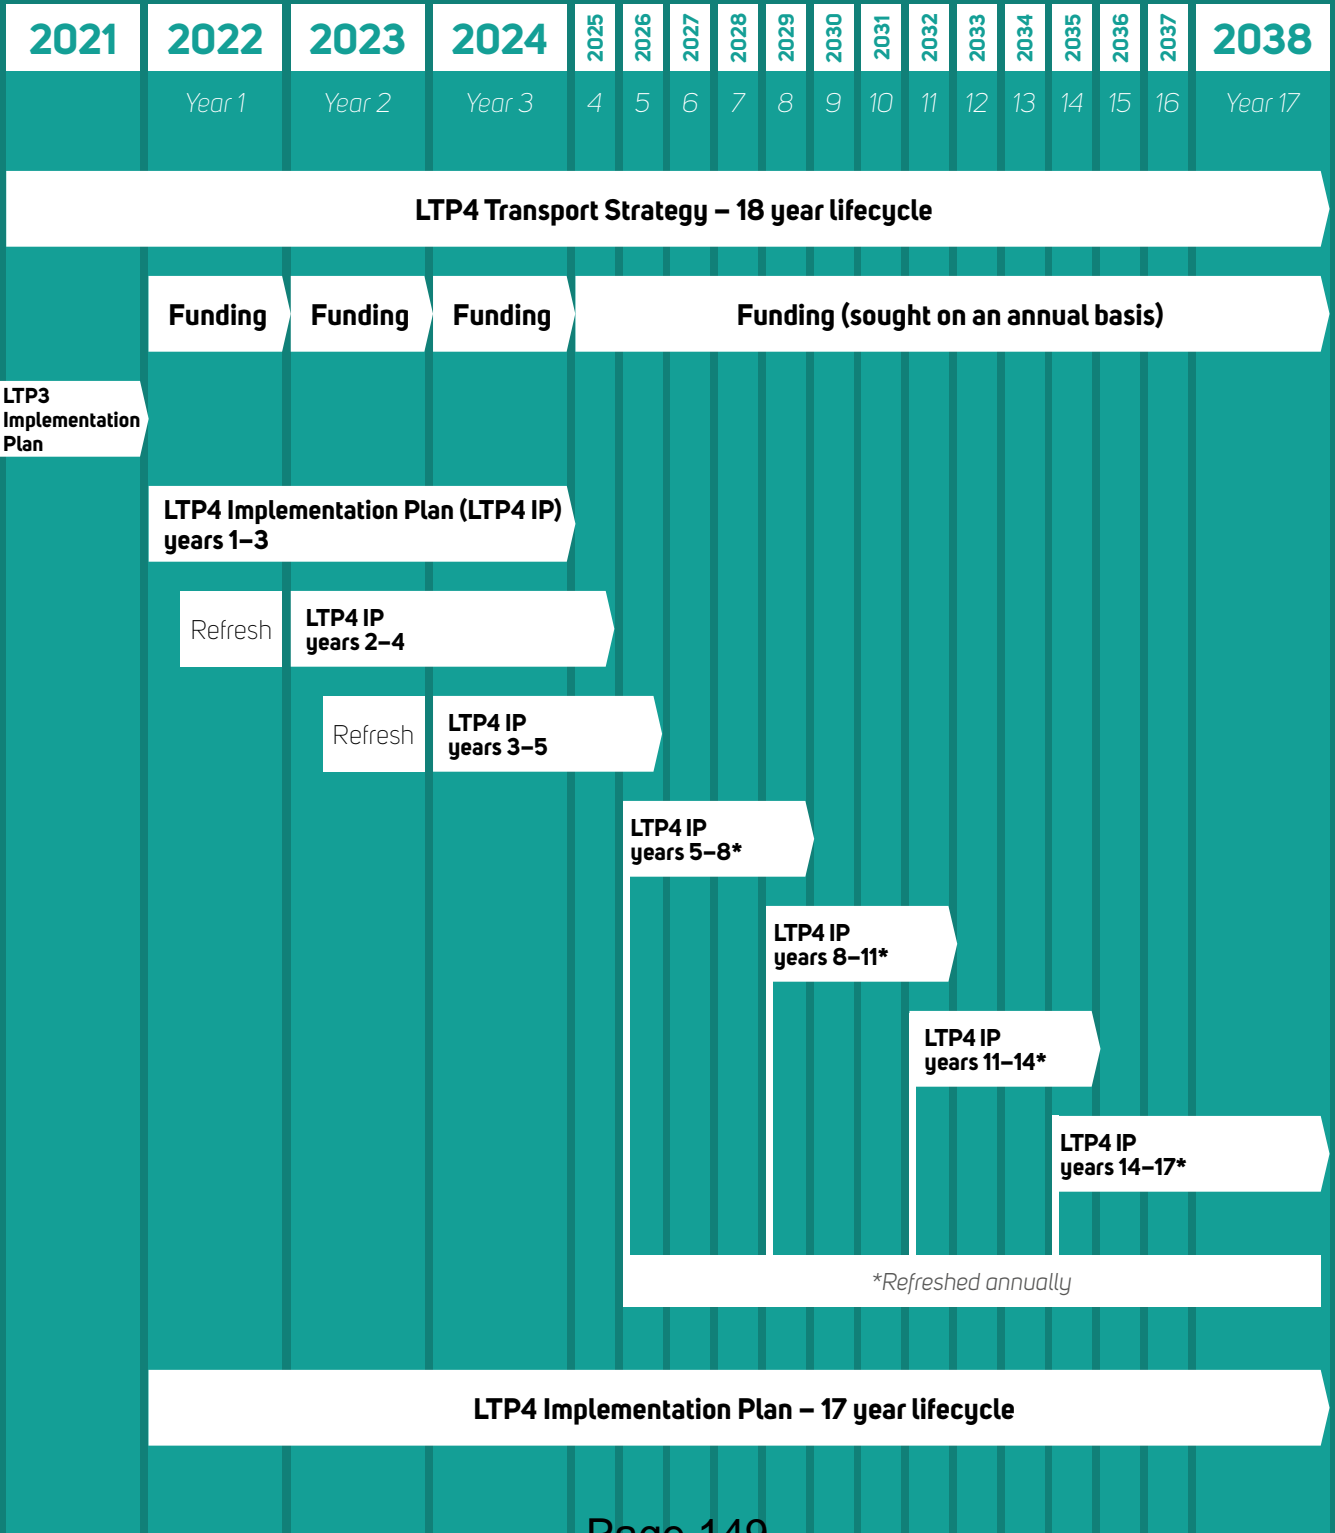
| 2021 | 2022 | 2023 | 2024 | 2025 | 2026 | 2027 | 2028 | 2029 | 2030 | 2031 | 2032 | 2033 | 2034 | 2035 | 2036 | 2037 | 2038 |
|---|---|---|---|---|---|---|---|---|---|---|---|---|---|---|---|---|---|
| | Year 1 | Year 2 | Year 3 | 4 | 5 | 6 | 7 | 8 | 9 | 10 | 11 | 12 | 13 | 14 | 15 | 16 | Year 17 |

LTP4 Transport Strategy – 18 year lifecycle

Funding

Funding

Funding

Funding (sought on an annual basis)

LTP3 Implementation Plan

LTP4 Implementation Plan (LTP4 IP) years 1–3

Refresh

LTP4 IP years 2–4

Refresh

LTP4 IP years 3–5

LTP4 IP years 5–8*

LTP4 IP years 8–11*

LTP4 IP years 11–14*

LTP4 IP years 14–17*

*Refreshed annually

LTP4 Implementation Plan – 17 year lifecycle

Page 149